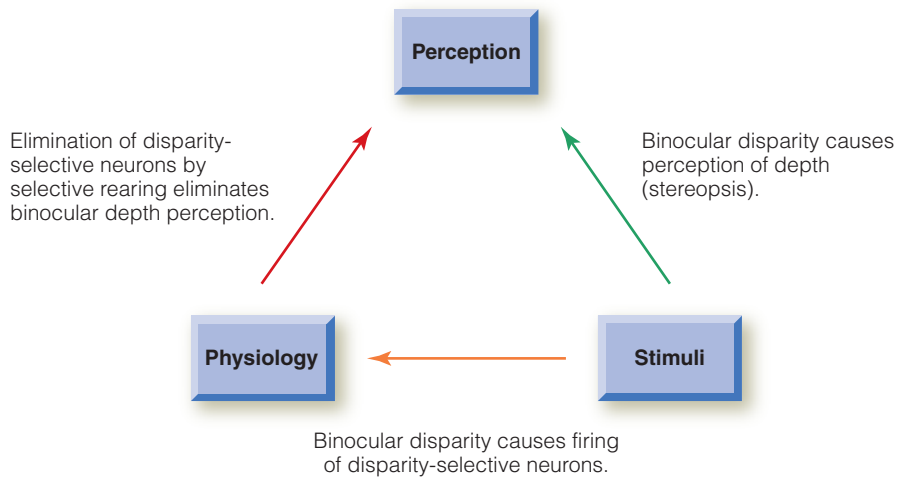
Perception

Elimination of disparity-selective neurons by selective rearing eliminates binocular depth perception.

Binocular disparity causes perception of depth (stereopsis).

Physiology

Stimuli

Binocular disparity causes firing of disparity-selective neurons.